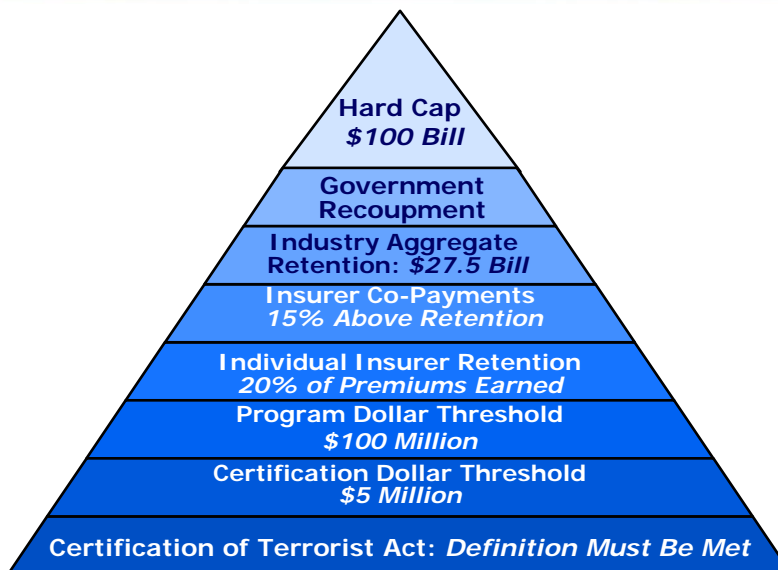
Hard Cap
$100 Bill

Government Recoupment

Industry Aggregate Retention: $27.5 Bill

Insurer Co-Payments
15% Above Retention

Individual Insurer Retention
20% of Premiums Earned

Program Dollar Threshold
$100 Million

Certification Dollar Threshold
$5 Million

Certification of Terrorist Act: Definition Must Be Met